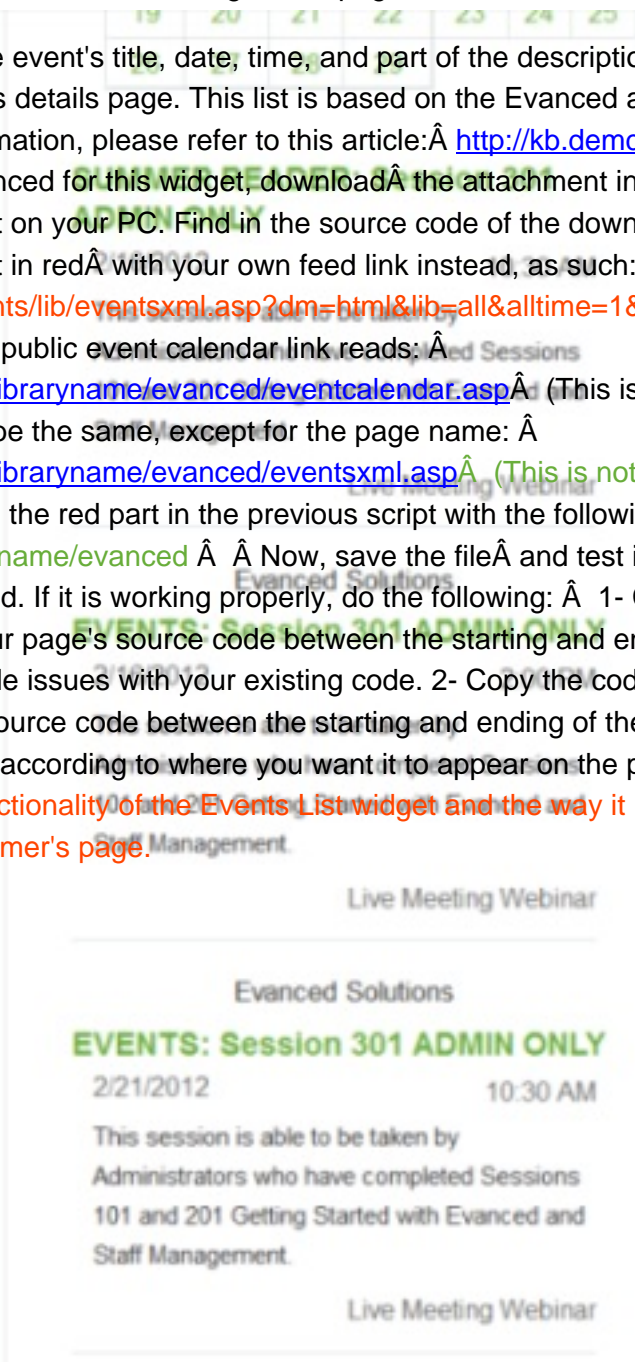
19 20 21 22 23 24 25

e event's title, date, time, and part of the descriptio s details page. This list is based on the Evanced a mation, please refer to this article:Â http://kb.demo nced for this widget, downloadÂ the attachment in t on your PC. Find in the source code of the down t in redÂ with your own feed link instead, as such: nts/lib/eventsxml.asp?dm=html&lib=all&alltime=1& public event calendar link reads: Â libraryname/evanced/eventcalendar.aspÂ (This is be the same, except for the page name: Â libraryname/evanced/eventsxml.aspÂ (This is not the red part in the previous script with the followi name/evanced Â Â Now, save the fileÂ and test i d. If it is working properly, do the following: Â 1- ur page's source code between the starting and en le issues with your existing code. 2- Copy the cod ource code between the starting and ending of the according to where you want it to appear on the p ctionality of the Events List widget and the way it mer's page.

Live Meeting Webinar

Evanced Solutions

EVENTS: Session 301 ADMIN ONLY

2/21/2012 10:30 AM

This session is able to be taken by Administrators who have completed Sessions 101 and 201 Getting Started with Evanced and Staff Management.

Live Meeting Webinar